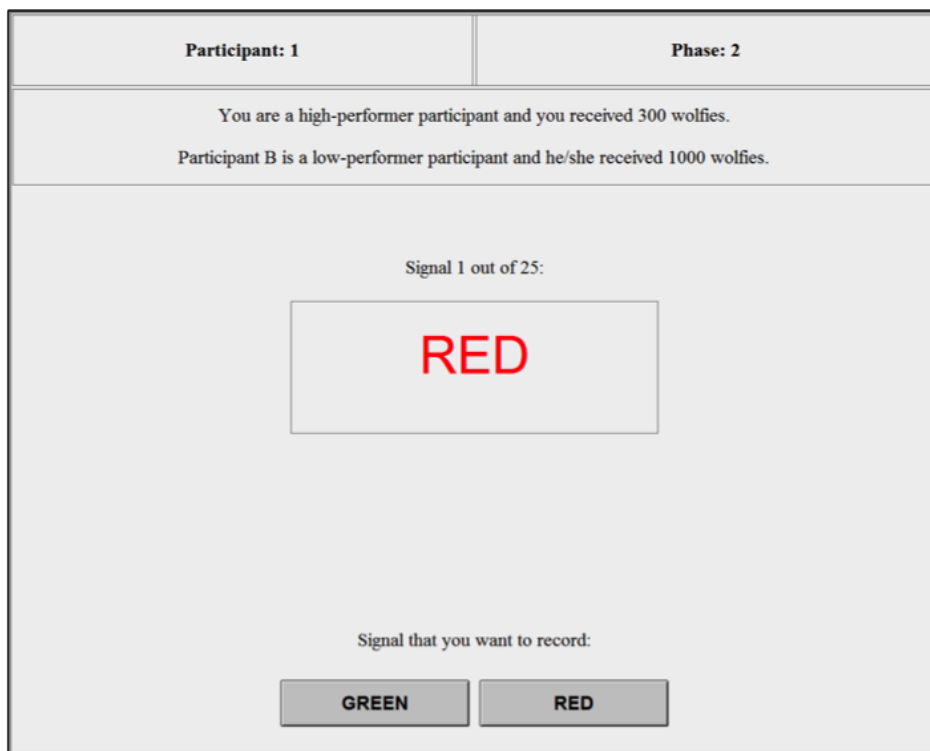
| Participant: 1 | Phase: 2 |
|---|---|

You are a high-performer participant and you received 300 wolfies.

Participant B is a low-performer participant and he/she received 1000 wolfies.

Signal 1 out of 25:

RED

Signal that you want to record:

GREEN RED